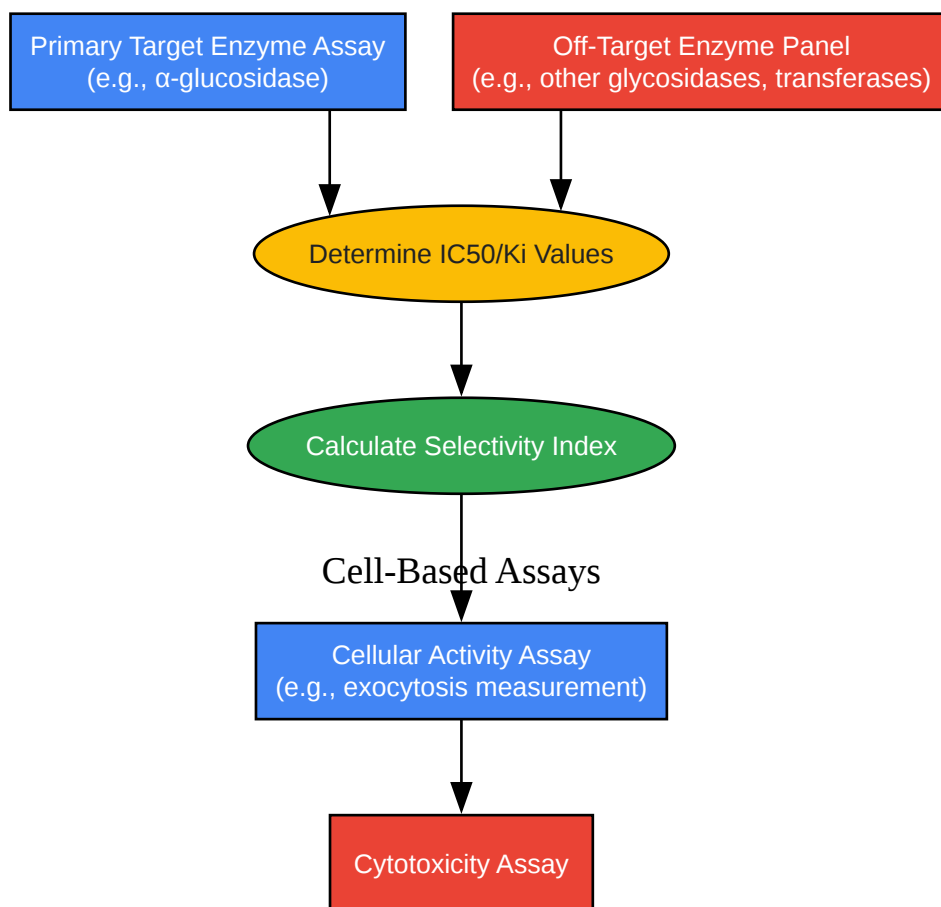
Primary Target Enzyme Assay
(e.g., α-glucosidase)

Off-Target Enzyme Panel
(e.g., other glycosidases, transferases)

Determine IC50/Ki Values

Calculate Selectivity Index

Cell-Based Assays

Cellular Activity Assay
(e.g., exocytosis measurement)

Cytotoxicity Assay